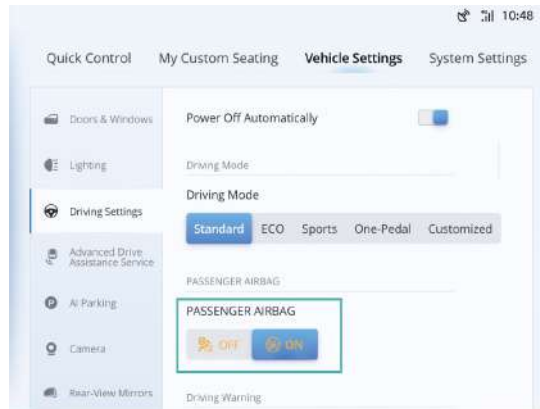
10:48

Quick Control My Custom Seating Vehicle Settings System Settings

Doors & Windows

Lighting

Driving Settings

Advanced Drive Assistance Service

AI Parking

Camera

Rear-View Mirrors

Power Off Automatically

Driving Mode

Driving Mode

Standard ECO Sports One-Pedal Customized

PASSENGER AIRBAG

PASSENGER AIRBAG

OFF ON

Driving Warning